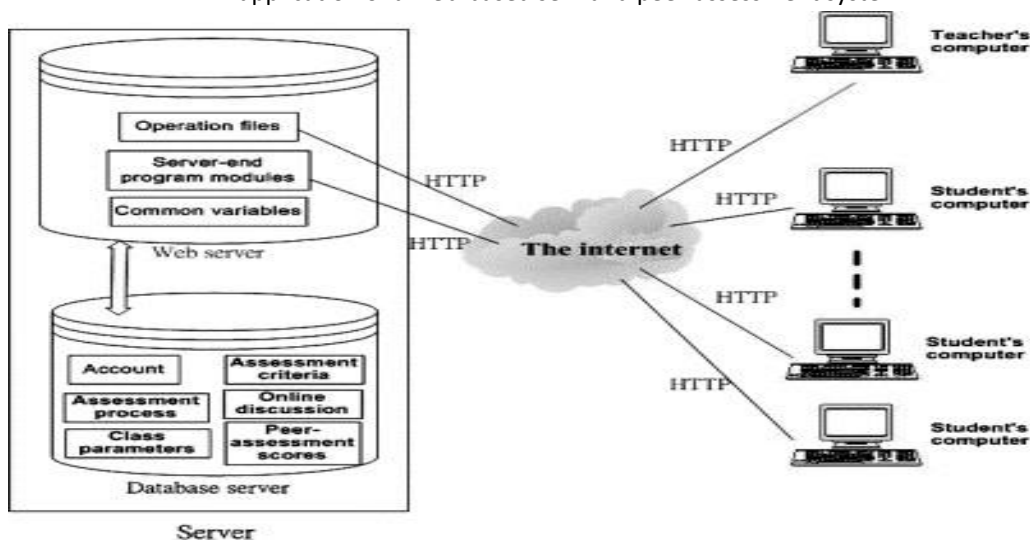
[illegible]

Operation files

Server-end program modules

Common variables

Web server

Account

Assessment criteria

Assessment process

Online discussion

Class parameters

Peer-assessment scores

Database server

Server

HTTP

HTTP

The internet

HTTP

HTTP

HTTP

HTTP

Teacher's computer

Student's computer

Student's computer

Student's computer